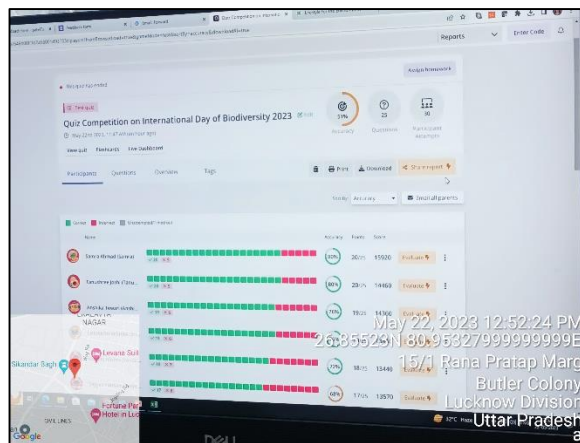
Reports
Enter Code
Assign homework
Quiz Competition on International Day of Biodiversity 2023
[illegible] 2023, 11:47 AM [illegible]
View quiz
Flashcards
Live Dashboard
Accuracy
25
Questions
30
Participant attempts
Participants
Questions
Overview
Tags
Print
Download
Share report
Sort by Accuracy
Email all parents
Correct
Incorrect
Unattempted
Name
Accuracy
Points
Score
Sana Ahmad (Lucknow)
20/25
15920
Feedback
Sanyukta Joshi (Tiru...
20/25
14460
Feedback
Anshika tiwari sikrda
19/25
14900
Feedback
18/25
13440
17/25
13570
CANTONMENT
NAGAR
Sikandar Bagh
Levana Suit
Fortune Park
Hotel in Luc
CIVIL LINES
Google
May 22, 2023 12:52:24 PM
26.85523N 80.9532799999999E
15/1 Rana Pratap Marg
Butler Colony
Lucknow Division
Uttar Pradesh
DELL